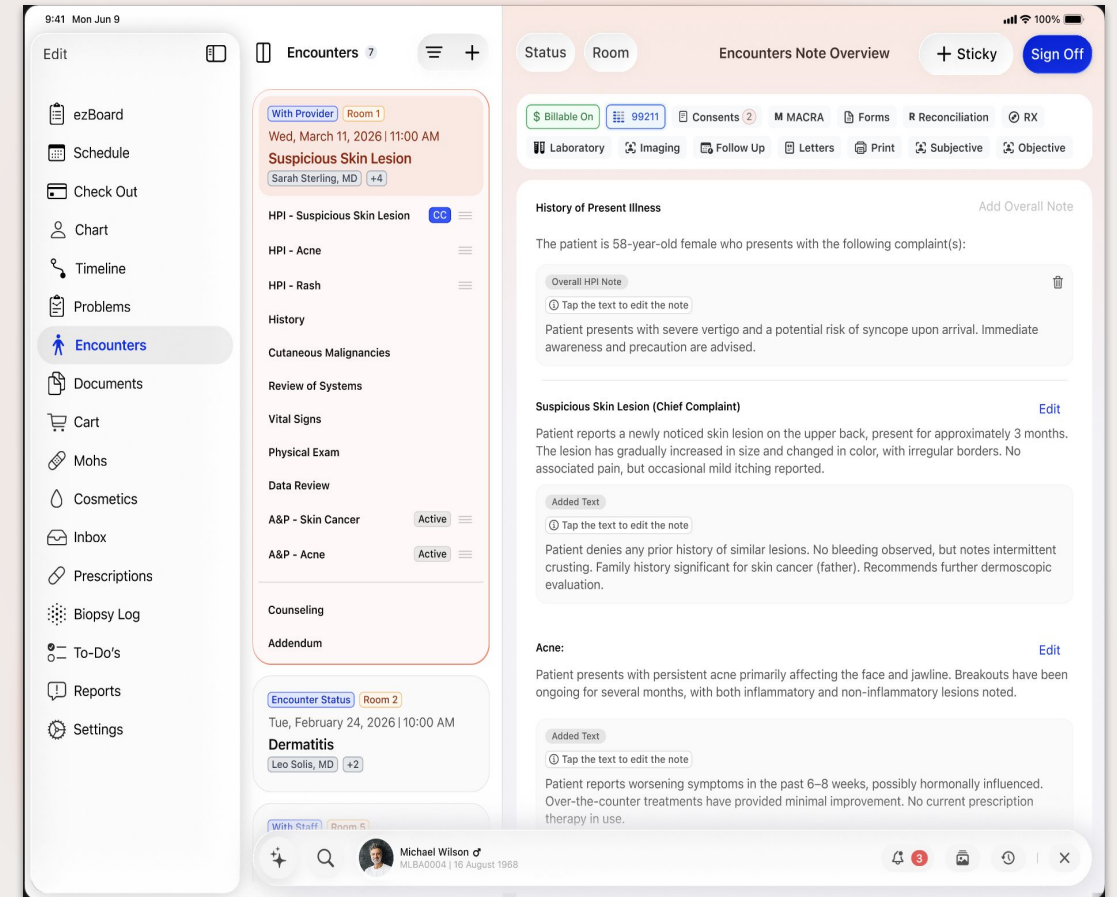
9:41 Mon Jun 9

100%

Edit

ezBoard
Schedule
Check Out
Chart
Timeline
Problems
Encounters
Documents
Cart
Mohs
Cosmetics
Inbox
Prescriptions
Biopsy Log
To-Do's
Reports
Settings

Encounters 7

With Provider Room 1
Wed, March 11, 2026 | 11:00 AM
Suspicious Skin Lesion
Sarah Sterling, MD +4

HPI - Suspicious Skin Lesion CC
HPI - Acne
HPI - Rash
History
Cutaneous Malignancies
Review of Systems
Vital Signs
Physical Exam
Data Review
A&P - Skin Cancer Active
A&P - Acne Active
Counseling
Addendum

Encounter Status Room 2
Tue, February 24, 2026 | 10:00 AM
Dermatitis
Leo Solis, MD +2

With Staff Room 5

Status Room Encounters Note Overview + Sticky Sign Off

$ Billable On 99211 Consents 2 M MACRA Forms R Reconciliation RX
Laboratory Imaging Follow Up Letters Print Subjective Objective

History of Present Illness
Add Overall Note
The patient is 58-year-old female who presents with the following complaint(s):

Overall HPI Note
Tap the text to edit the note
Patient presents with severe vertigo and a potential risk of syncope upon arrival. Immediate awareness and precaution are advised.

Suspicious Skin Lesion (Chief Complaint)
Edit
Patient reports a newly noticed skin lesion on the upper back, present for approximately 3 months. The lesion has gradually increased in size and changed in color, with irregular borders. No associated pain, but occasional mild itching reported.

Added Text
Tap the text to edit the note
Patient denies any prior history of similar lesions. No bleeding observed, but notes intermittent crusting. Family history significant for skin cancer (father). Recommends further dermoscopic evaluation.

Acne:
Edit
Patient presents with persistent acne primarily affecting the face and jawline. Breakouts have been ongoing for several months, with both inflammatory and non-inflammatory lesions noted.

Added Text
Tap the text to edit the note
Patient reports worsening symptoms in the past 6–8 weeks, possibly hormonally influenced. Over-the-counter treatments have provided minimal improvement. No current prescription therapy in use.

Michael Wilson ♂
MLBA0004 | 16 August 1968
3